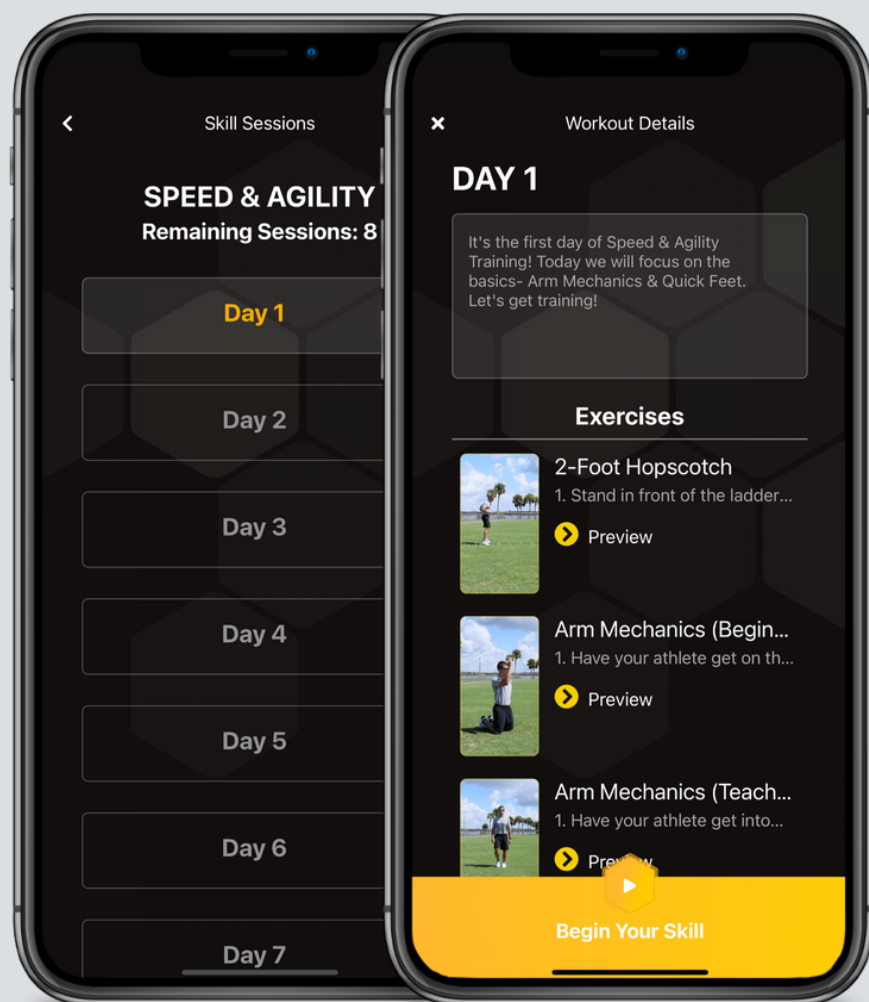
Skill Sessions

SPEED & AGILITY
Remaining Sessions: 8

Day 1

Day 2

Day 3

Day 4

Day 5

Day 6

Day 7

Workout Details

DAY 1

It's the first day of Speed & Agility Training! Today we will focus on the basics- Arm Mechanics & Quick Feet. Let's get training!

Exercises

2-Foot Hopscotch
1. Stand in front of the ladder...
Preview

Arm Mechanics (Begin...
1. Have your athlete get on th...
Preview

Arm Mechanics (Teach...
1. Have your athlete get into...
Preview

Begin Your Skill